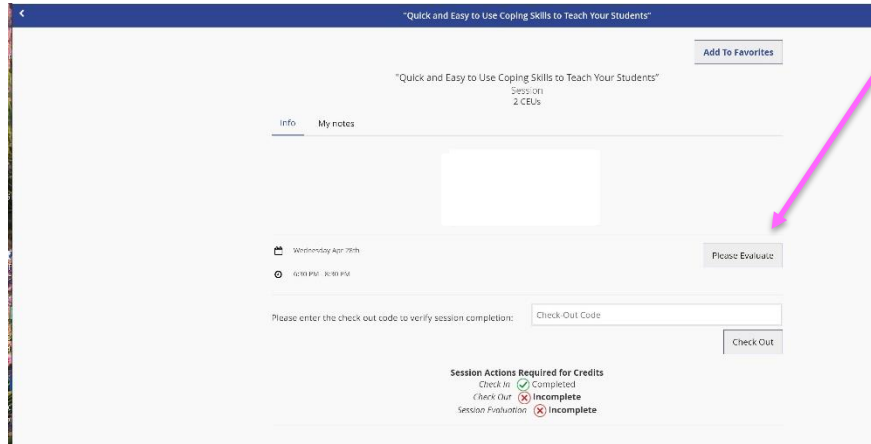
"Quick and Easy to Use Coping Skills to Teach Your Students"

Add To Favorites

"Quick and Easy to Use Coping Skills to Teach Your Students"
Session
2 CEUs

Info My notes

Wednesday Apr 29th

6:30 PM - 8:30 PM

Please Evaluate

Please enter the check out code to verify session completion: Check-Out Code

Check Out

Session Actions Required for Credits
Check In Completed
Check Out Incomplete
Session Evaluation Incomplete